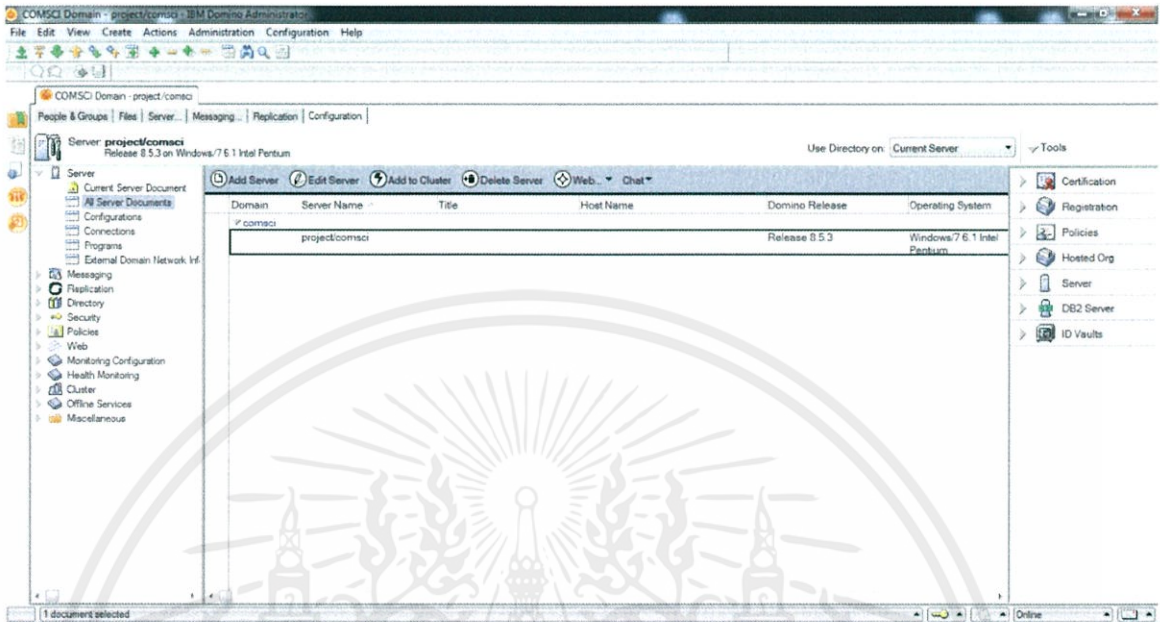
COMSCI Domain - project/comsci - IBM Domino Administrator

File Edit View Create Actions Administration Configuration Help

COMSCI Domain - project/comsci

People & Groups | Files | Server... | Messaging... | Replication | Configuration

Server: project/comsci
Release 8.5.3 on Windows/7 6.1 Intel Pentium

Use Directory on: Current Server

Tools

Server
Current Server Document
All Server Documents
Configurations
Connections
Programs
External Domain Network Inf
Messaging
Replication
Directory
Security
Policies
Web
Monitoring Configuration
Health Monitoring
Cluster
Offline Services
Miscellaneous

Add Server Edit Server Add to Cluster Delete Server Web... Chat

| Domain | Server Name | Title | Host Name | Domino Release | Operating System |
|---|---|---|---|---|---|
| comsci | | | | | |
| | project/comsci | | | Release 8.5.3 | Windows/7 6.1 Intel Pentium |

Certification
Registration
Policies
Hosted Org
Server
DB2 Server
ID Vaults

1 document selected

Online